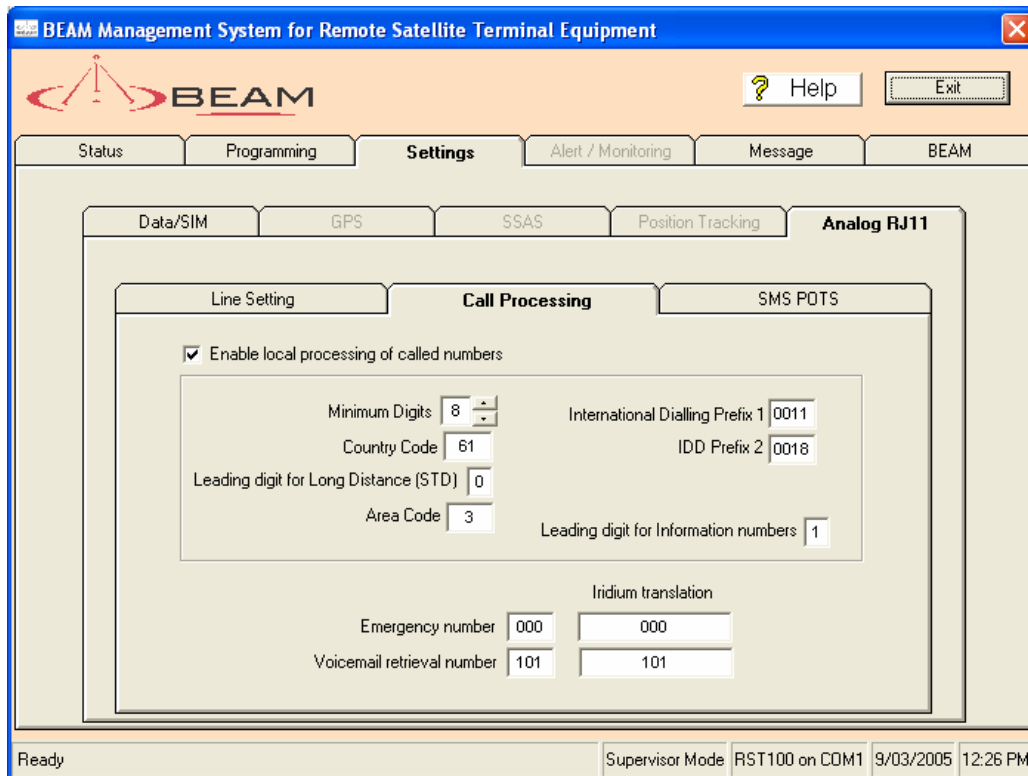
BEAM Management System for Remote Satellite Terminal Equipment

BEAM

? Help

Exit

Status | Programming | Settings | Alert / Monitoring | Message | BEAM

Data/SIM | GPS | SSAS | Position Tracking | Analog RJ11

Line Setting | Call Processing | SMS POTS

☑ Enable local processing of called numbers

Minimum Digits 8

Country Code 61

Leading digit for Long Distance (STD) 0

Area Code 3

International Dialling Prefix 1 0011

IDD Prefix 2 0018

Leading digit for Information numbers 1

Iridium translation

Emergency number 000 000

Voicemail retrieval number 101 101

Ready | Supervisor Mode | RST100 on COM1 | 9/03/2005 | 12:26 PM